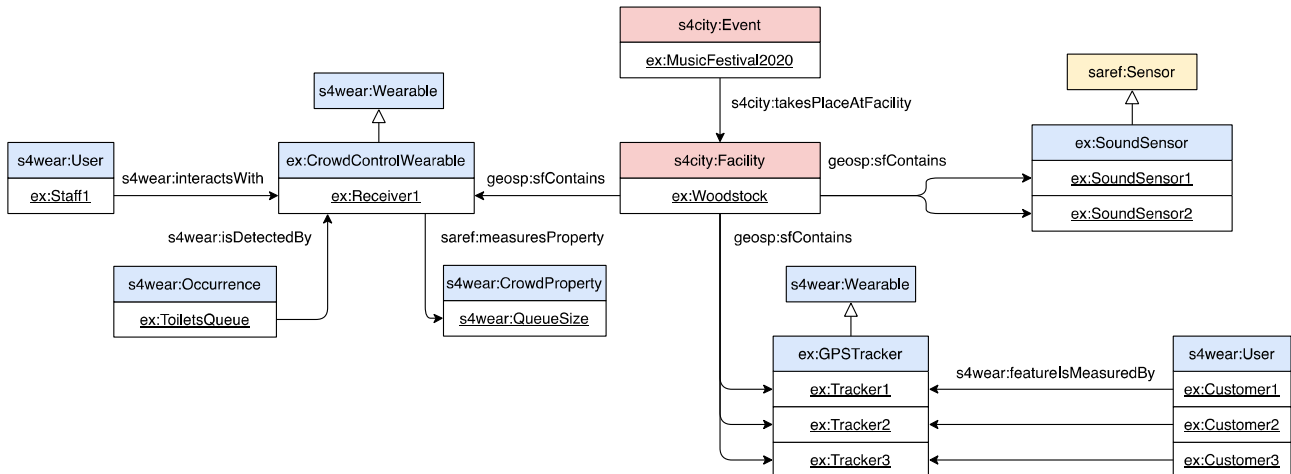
s4city:Event
ex:MusicFestival2020

s4city:takesPlaceAtFacility

saref:Sensor

s4wear:Wearable

s4wear:User
ex:Staff1

s4wear:interactsWith

ex:CrowdControlWearable
ex:Receiver1

geosp:sfContains

s4city:Facility
ex:Woodstock

geosp:sfContains

ex:SoundSensor
ex:SoundSensor1
ex:SoundSensor2

s4wear:isDetectedBy

saref:measuresProperty

geosp:sfContains

s4wear:Occurrence
ex:ToiletsQueue

s4wear:CrowdProperty
s4wear:QueueSize

s4wear:Wearable

ex:GPSTracker
ex:Tracker1
ex:Tracker2
ex:Tracker3

s4wear:featureIsMeasuredBy

s4wear:User
ex:Customer1
ex:Customer2
ex:Customer3